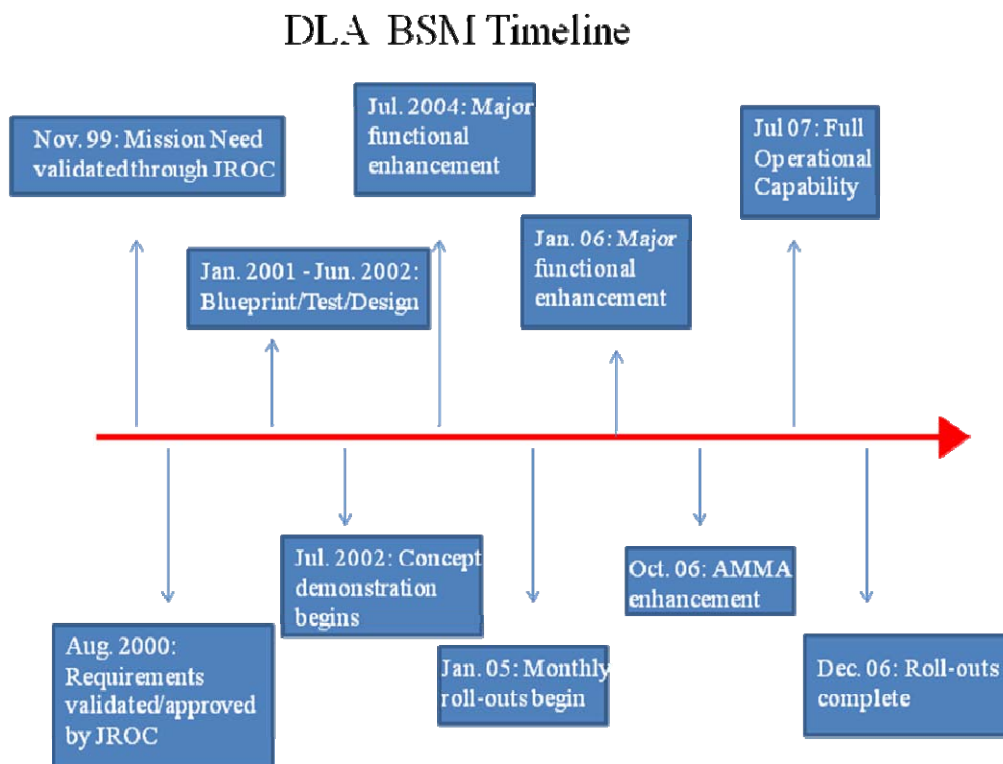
DLA BSM Timeline

Nov. 99: Mission Need validated through JROC

Aug. 2000: Requirements validated/approved by JROC

Jan. 2001 - Jun. 2002: Blueprint/Test/Design

Jul. 2002: Concept demonstration begins

Jul. 2004: Major functional enhancement

Jan. 05: Monthly roll-outs begin

Jan. 06: Major functional enhancement

Oct. 06: AMMA enhancement

Jul 07: Full Operational Capability

Dec. 06: Roll-outs complete